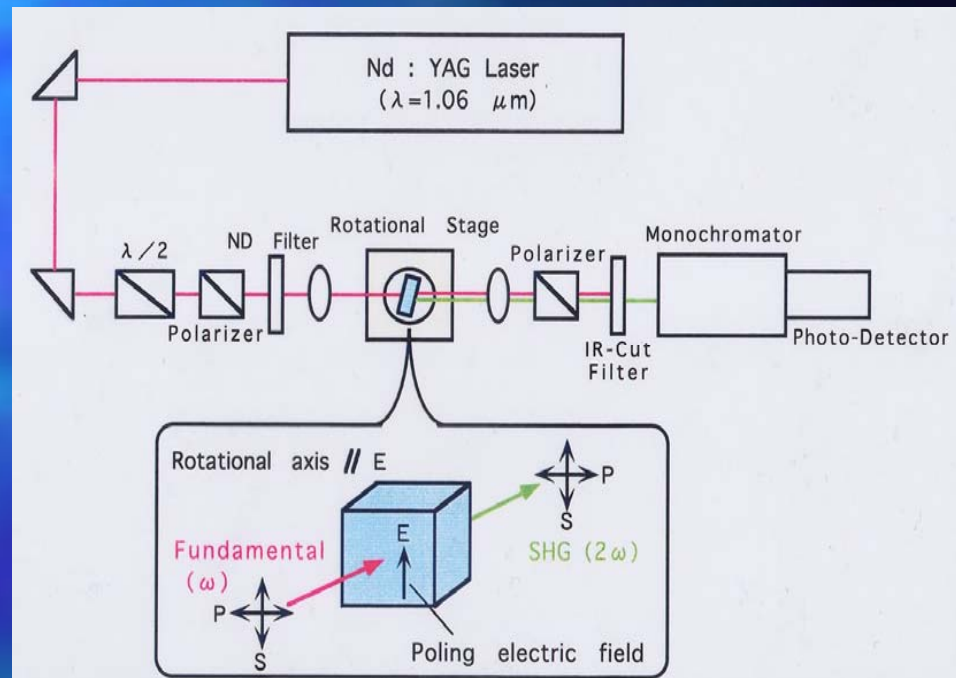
Nd : YAG Laser
($\lambda$=1.06 $\mu$m)

$\lambda$ / 2

ND

Filter

Rotational Stage

Polarizer

Monochromator

Polarizer

IR-Cut Filter

Photo-Detector

Rotational axis // E

P

S

E

Fundamental ($\omega$)

SHG (2$\omega$)

P

S

Poling electric field